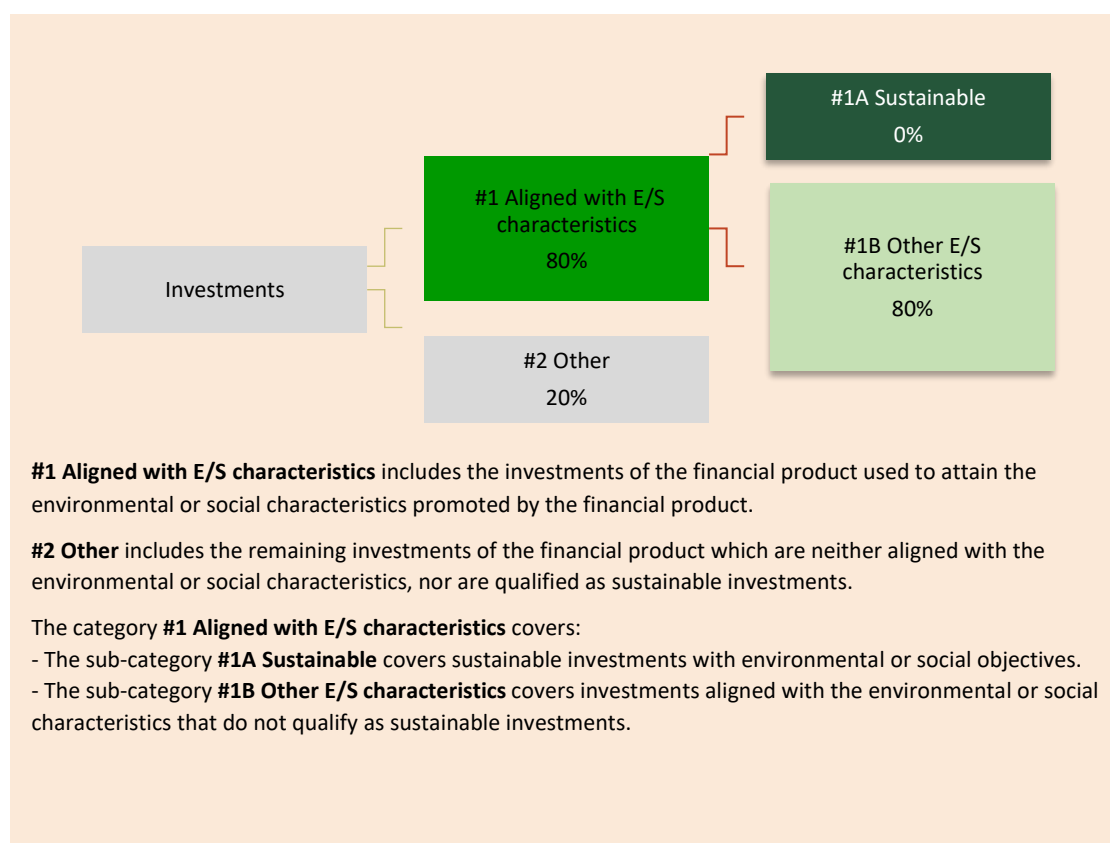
#1A Sustainable
0%

#1 Aligned with E/S characteristics
80%

#1B Other E/S characteristics
80%

Investments

#2 Other
20%

**#1 Aligned with E/S characteristics** includes the investments of the financial product used to attain the environmental or social characteristics promoted by the financial product.

**#2 Other** includes the remaining investments of the financial product which are neither aligned with the environmental or social characteristics, nor are qualified as sustainable investments.

The category **#1 Aligned with E/S characteristics** covers:
- The sub-category **#1A Sustainable** covers sustainable investments with environmental or social objectives.
- The sub-category **#1B Other E/S characteristics** covers investments aligned with the environmental or social characteristics that do not qualify as sustainable investments.